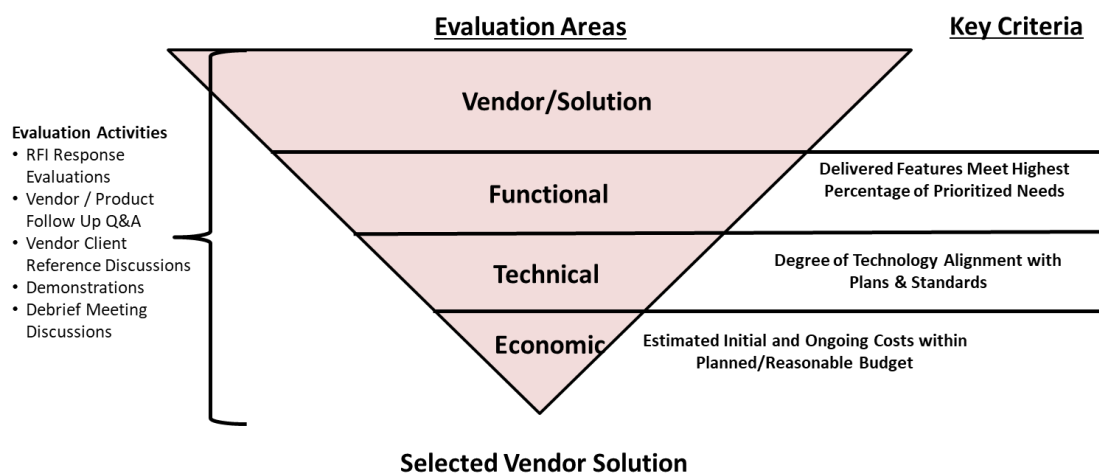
Evaluation Areas

Key Criteria

Evaluation Activities
• RFI Response Evaluations
• Vendor / Product Follow Up Q&A
• Vendor Client Reference Discussions
• Demonstrations
• Debrief Meeting Discussions

Vendor/Solution

Functional

Delivered Features Meet Highest Percentage of Prioritized Needs

Technical

Degree of Technology Alignment with Plans & Standards

Economic

Estimated Initial and Ongoing Costs within Planned/Reasonable Budget

Selected Vendor Solution